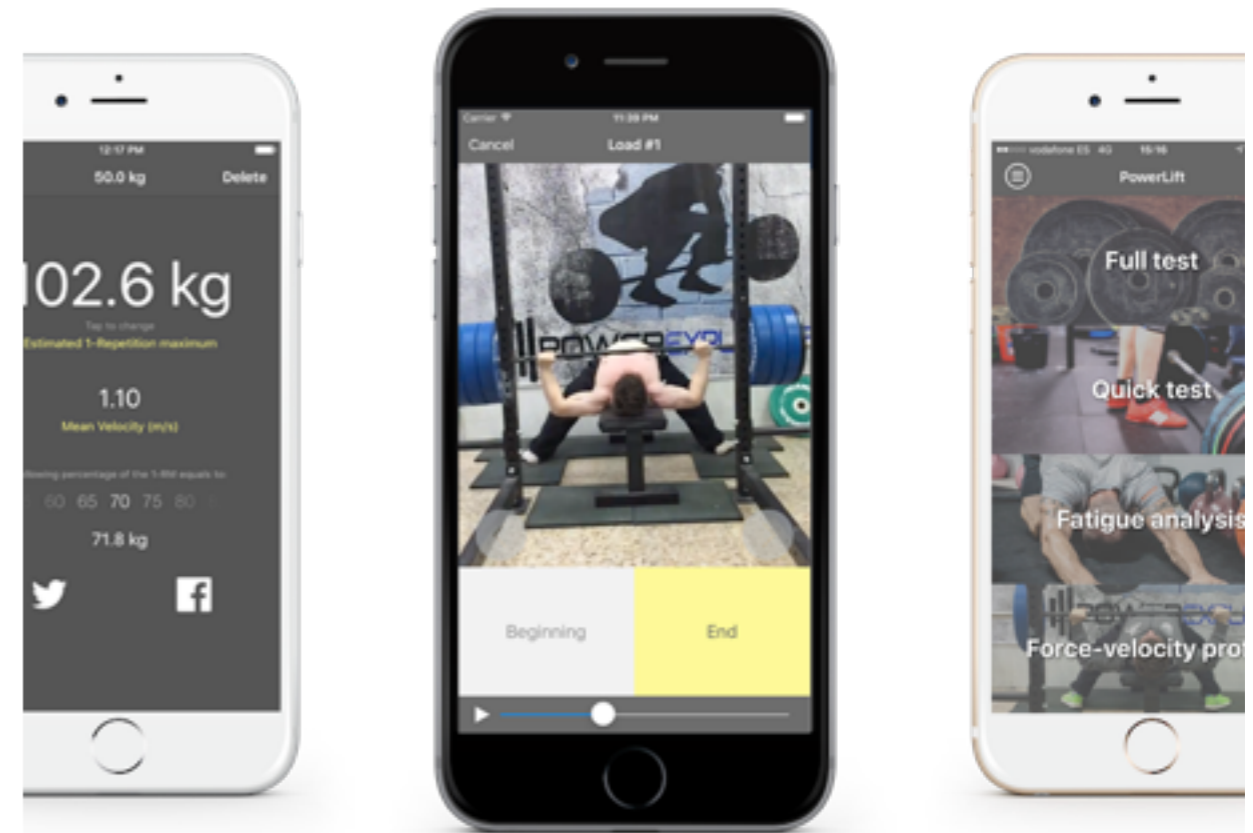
12:17 PM
50.0 kg
Delete

102.6 kg
Tap to change
Estimated 1-Repetition maximum

1.10
Mean Velocity (m/s)

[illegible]llowing percentage of the 1-RM equals to
60 65 70 75 80 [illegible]
71.8 kg

Carrier
11:39 PM
Cancel
Load #1
POWEREXPL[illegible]
Beginning
End

vodafone ES 4G
15:16
PowerLift
Full test
Quick test
Fatigue analysis
POWEREXPL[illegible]
Force-velocity pro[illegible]